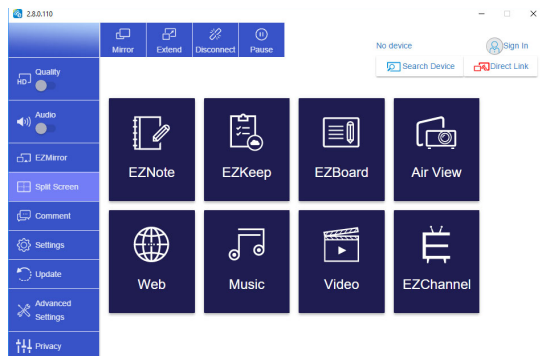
2.8.0.110

Mirror
Extend
Disconnect
Pause

No device
Sign In
Search Device
Direct Link

HD Quality
Audio
EZMirror
Split Screen
Comment
Settings
Update
Advanced Settings
Privacy

EZNote
EZKeep
EZBoard
Air View
Web
Music
Video
EZChannel